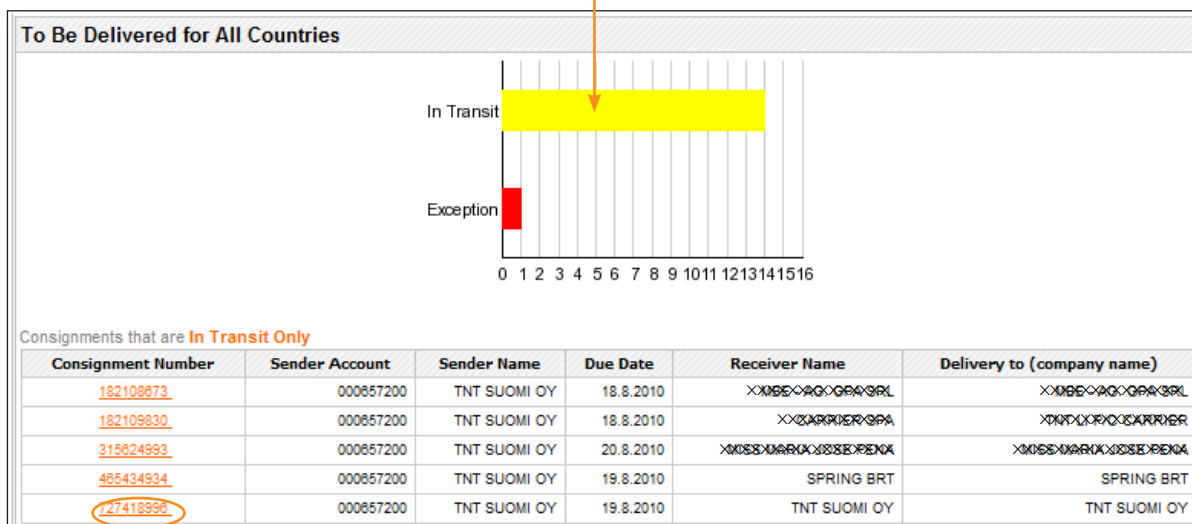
To Be Delivered for All Countries

In Transit

Exception

0 1 2 3 4 5 6 7 8 9 10 11 12 13 14 15 16

Consignments that are In Transit Only

| Consignment Number | Sender Account | Sender Name | Due Date | Receiver Name | Delivery to (company name) |
|---|---|---|---|---|---|
| 182108673 | 000657200 | TNT SUOMI OY | 18.8.2010 | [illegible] | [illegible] |
| 182109830 | 000657200 | TNT SUOMI OY | 18.8.2010 | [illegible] | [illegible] |
| 315624993 | 000657200 | TNT SUOMI OY | 20.8.2010 | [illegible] | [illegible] |
| 465434934 | 000657200 | TNT SUOMI OY | 19.8.2010 | SPRING BRT | SPRING BRT |
| 727418996 | 000657200 | TNT SUOMI OY | 19.8.2010 | TNT SUOMI OY | TNT SUOMI OY |